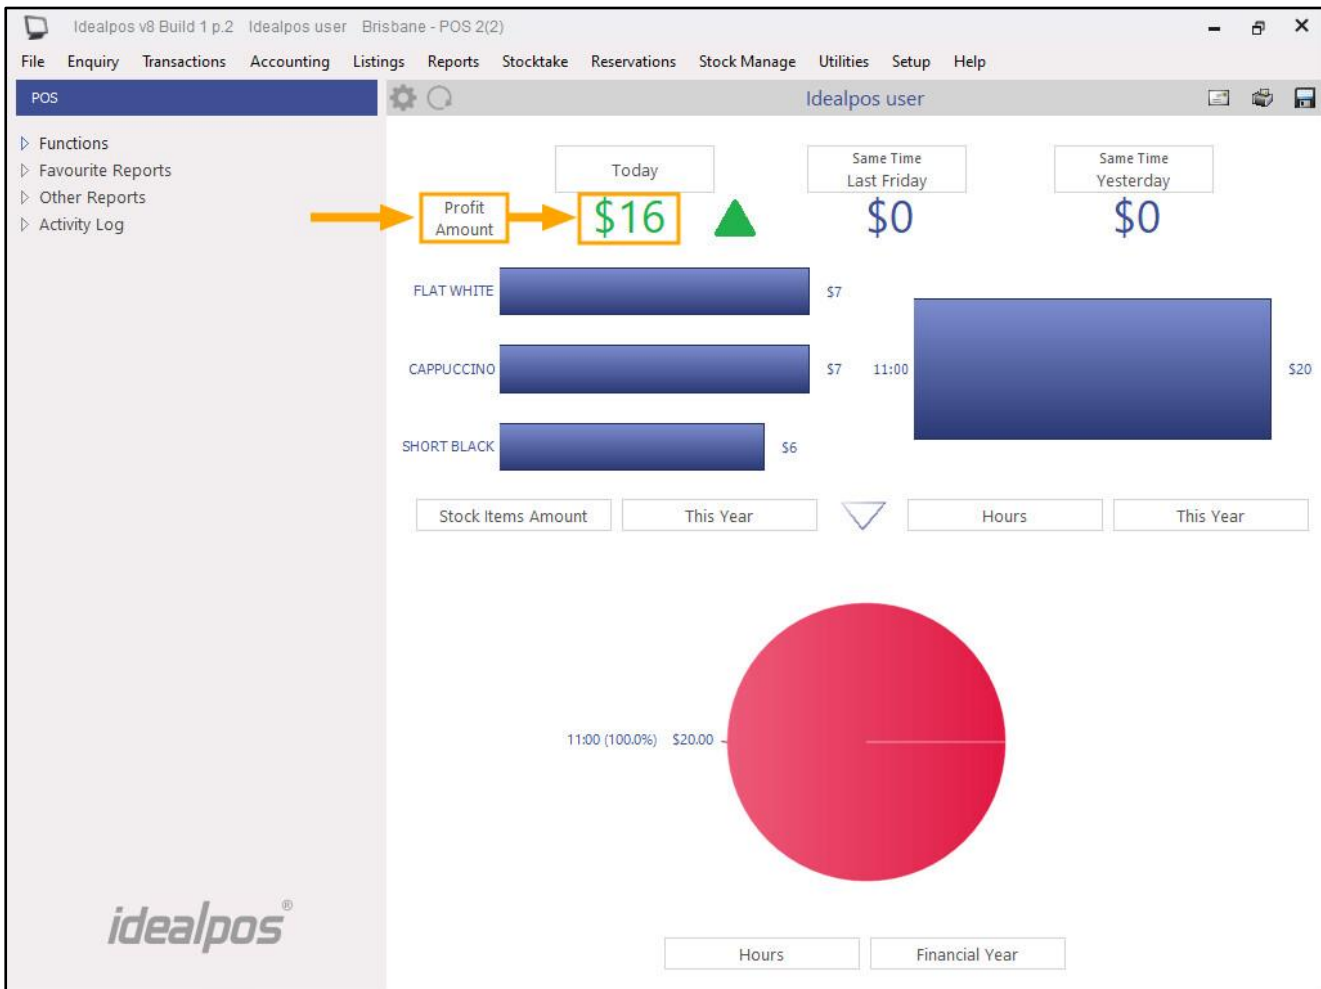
Idealpos v8 Build 1 p.2 Idealpos user Brisbane - POS 2(2)

File Enquiry Transactions Accounting Listings Reports Stocktake Reservations Stock Manage Utilities Setup Help

POS

Idealpos user

Functions
Favourite Reports
Other Reports
Activity Log

Today

Same Time
Last Friday

Same Time
Yesterday

Profit Amount

$16

$0

$0

FLAT WHITE $7
CAPPUCCINO $7
SHORT BLACK $6

11:00 $20

Stock Items Amount | This Year | Hours | This Year

11:00 (100.0%) $20.00

idealpos®

Hours | Financial Year